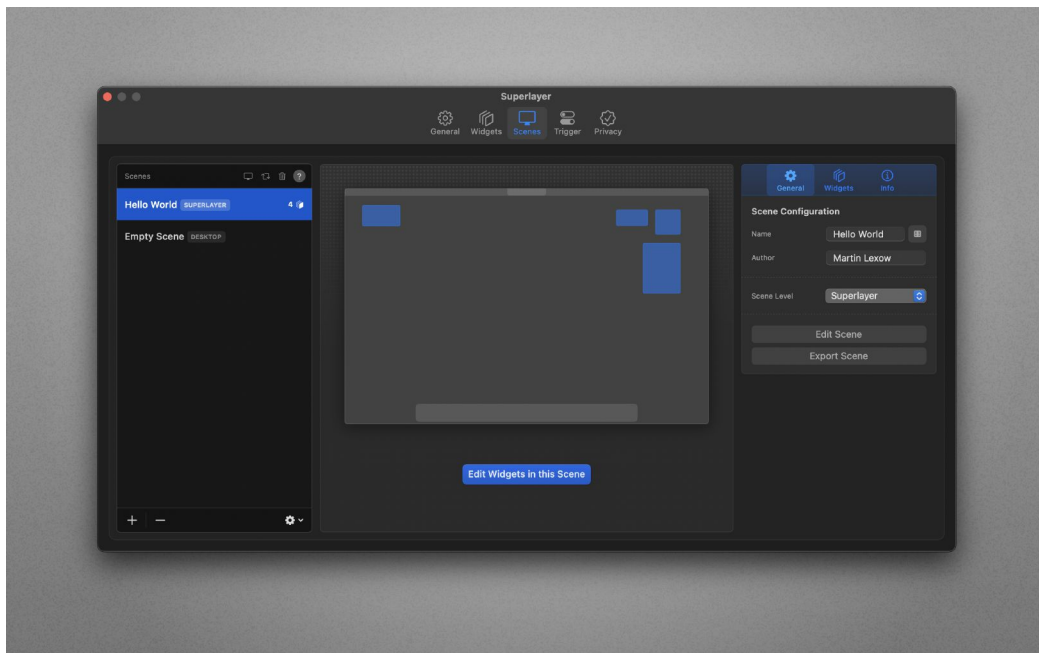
Superlayer

General Widgets Scenes Trigger Privacy

Scenes

Hello World SUPERLAYER 4

Empty Scene DESKTOP

+ −

Edit Widgets in this Scene

General Widgets Info

Scene Configuration

Name Hello World

Author Martin Lexow

Scene Level Superlayer

Edit Scene

Export Scene